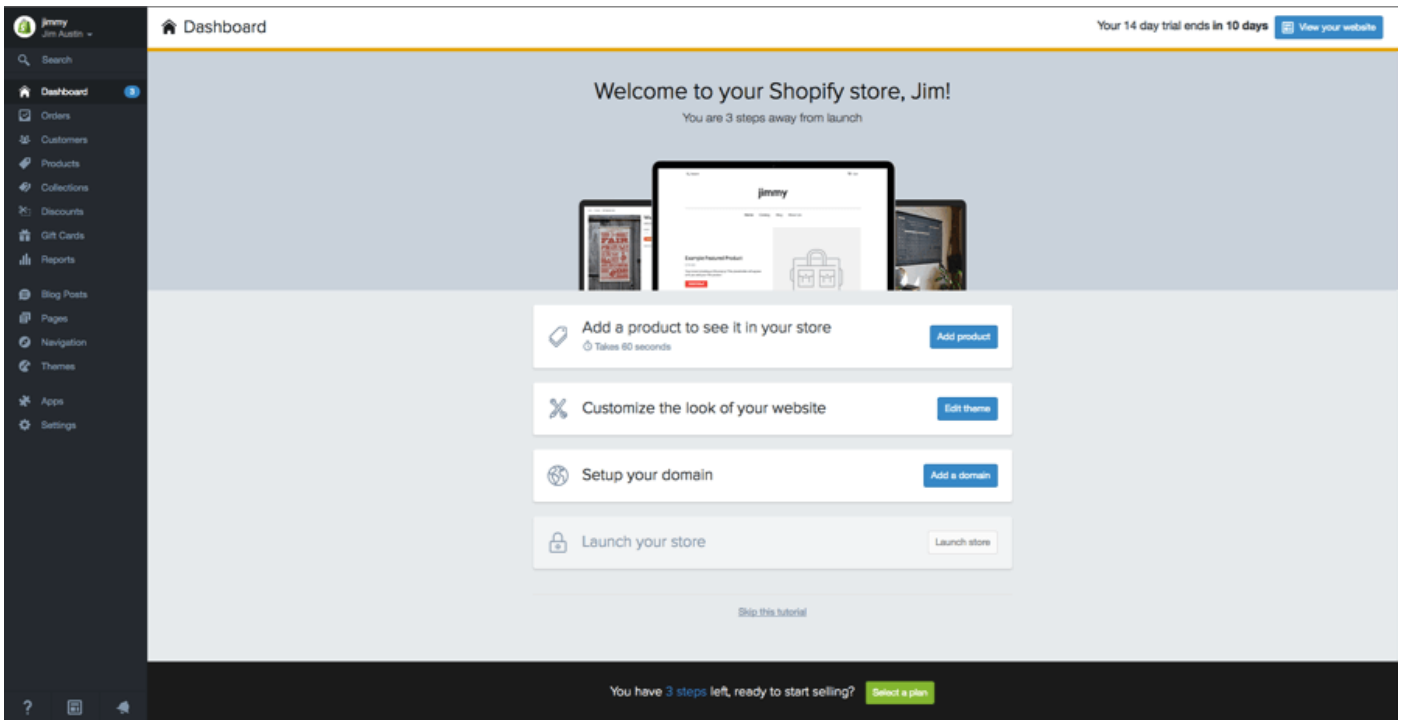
jimmy
Jim Austin

Search

Dashboard 3
Orders
Customers
Products
Collections
Discounts
Gift Cards
Reports

Blog Posts
Pages
Navigation
Themes

Apps
Settings

?

Dashboard

Your 14 day trial ends in 10 days View your website

Welcome to your Shopify store, Jim!

You are 3 steps away from launch

jimmy

Example Featured Product

Add a product to see it in your store
Takes 60 seconds
Add product

Customize the look of your website
Edit theme

Setup your domain
Add a domain

Launch your store
Launch store

Skip this tutorial

You have 3 steps left, ready to start selling? Select a plan